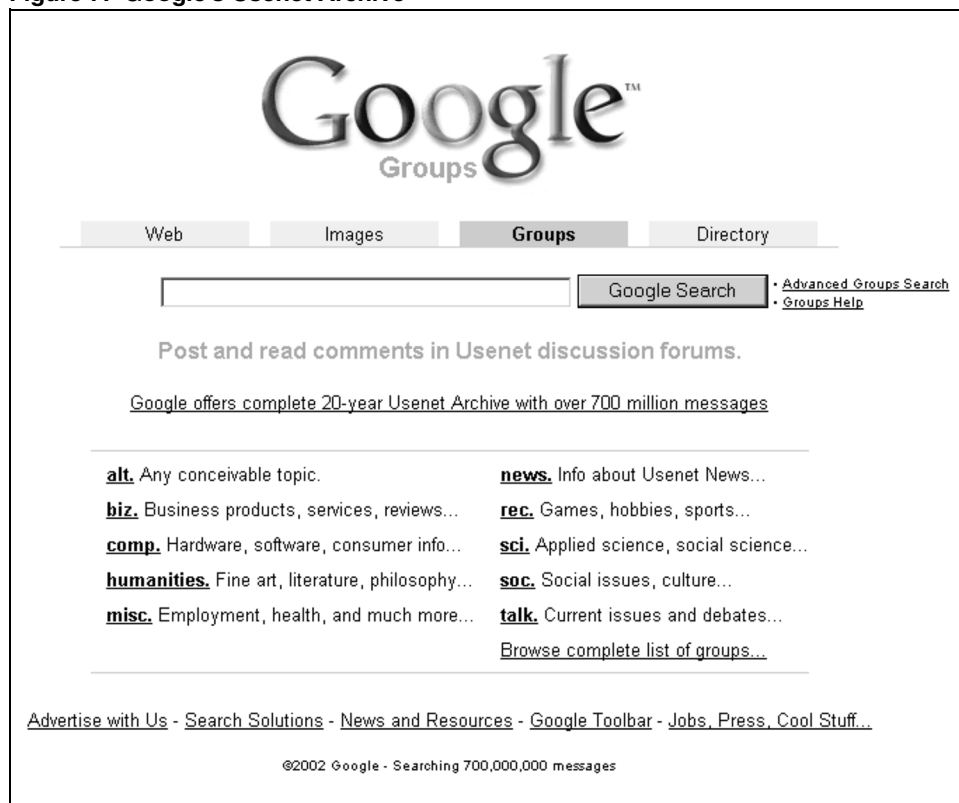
Figure 1: Google's Usenet Archive

Google™
Groups

Web | Images | Groups | Directory

Google Search

· Advanced Groups Search
· Groups Help

Post and read comments in Usenet discussion forums.

Google offers complete 20-year Usenet Archive with over 700 million messages

alt. Any conceivable topic.
biz. Business products, services, reviews...
comp. Hardware, software, consumer info...
humanities. Fine art, literature, philosophy...
misc. Employment, health, and much more...

news. Info about Usenet News...
rec. Games, hobbies, sports...
sci. Applied science, social science...
soc. Social issues, culture...
talk. Current issues and debates...
Browse complete list of groups...

Advertise with Us - Search Solutions - News and Resources - Google Toolbar - Jobs, Press, Cool Stuff...

©2002 Google - Searching 700,000,000 messages